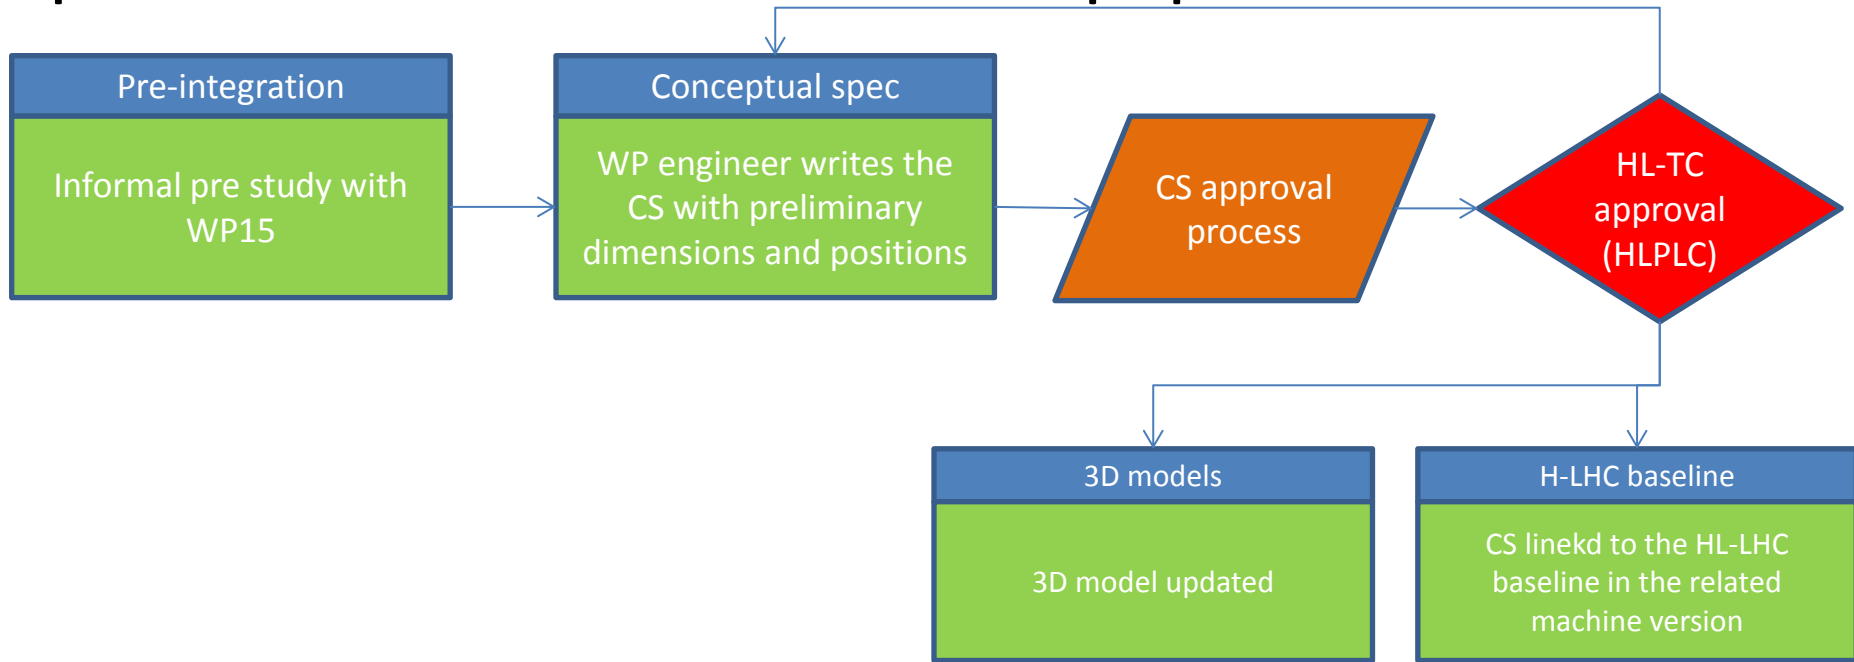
Pre-integration

Informal pre study with WP15

Conceptual spec

WP engineer writes the CS with preliminary dimensions and positions

CS approval process

HL-TC approval (HLPLC)

3D models

3D model updated

H-LHC baseline

CS linekd to the HL-LHC baseline in the related machine version